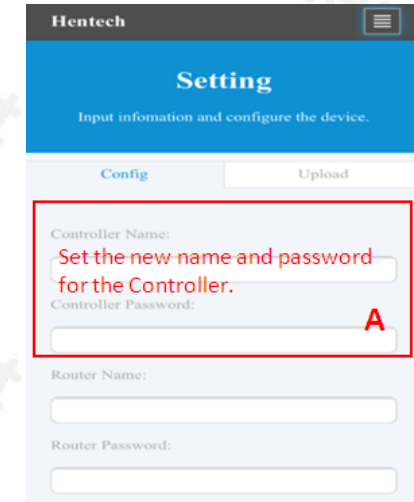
Hentech

Setting

Input infomation and configure the device.

Config

Upload

Controller Name:

Set the new name and password for the Controller.

Controller Password:

A

Router Name:

Router Password: